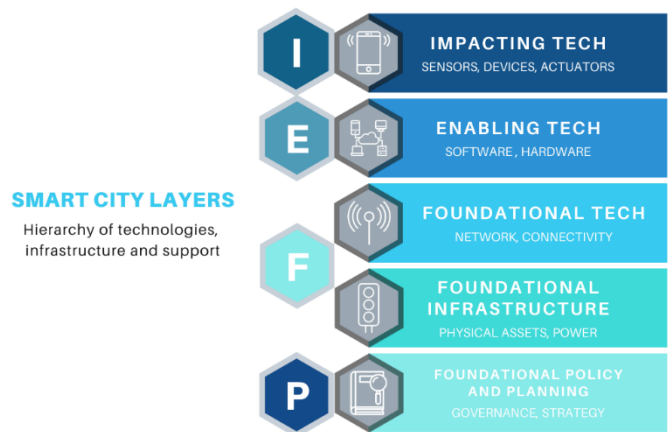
SMART CITY LAYERS

Hierarchy of technologies, infrastructure and support

I

IMPACTING TECH

SENSORS, DEVICES, ACTUATORS

E

ENABLING TECH

SOFTWARE , HARDWARE

F

FOUNDATIONAL TECH

NETWORK, CONNECTIVITY

FOUNDATIONAL INFRASTRUCTURE

PHYSICAL ASSETS, POWER

P

FOUNDATIONAL POLICY AND PLANNING

GOVERNANCE, STRATEGY